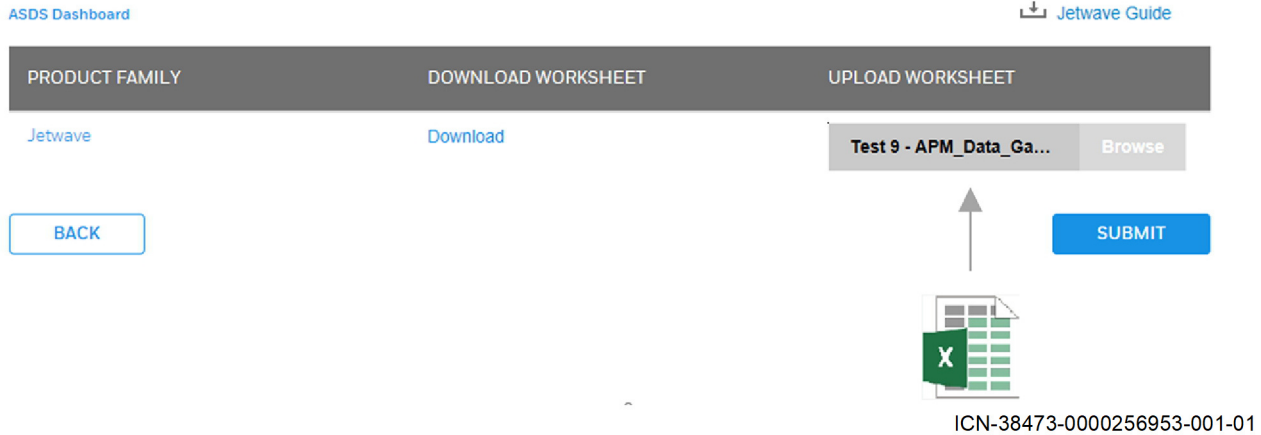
ASDS Dashboard

Jetwave Guide

| PRODUCT FAMILY | DOWNLOAD WORKSHEET | UPLOAD WORKSHEET |
|---|---|---|
| Jetwave | Download | Test 9 - APM_Data_Ga... Browse |

BACK

SUBMIT

X

ICN-38473-0000256953-001-01